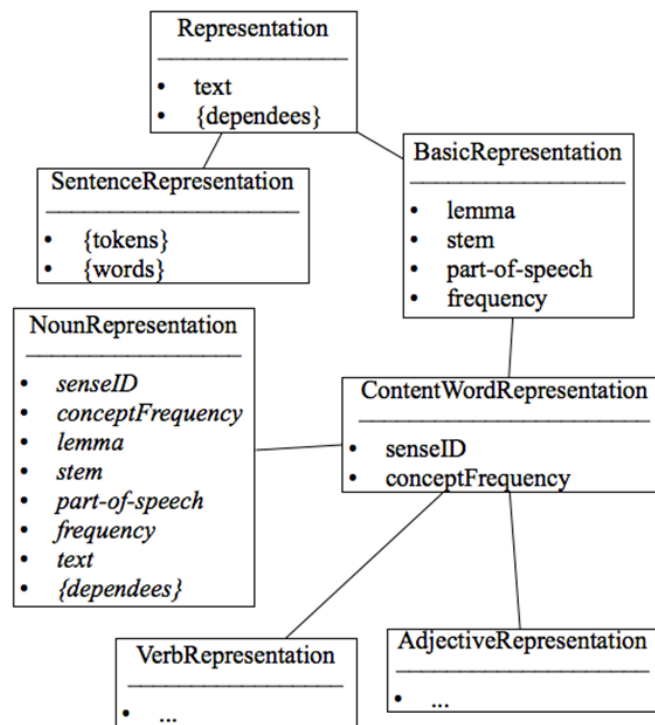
Representation

- text
- {dependees}

SentenceRepresentation

- {tokens}
- {words}

BasicRepresentation

- lemma
- stem
- part-of-speech
- frequency

NounRepresentation

- *senseID*
- *conceptFrequency*
- *lemma*
- *stem*
- *part-of-speech*
- *frequency*
- *text*
- *{dependees}*

ContentWordRepresentation

- senseID
- conceptFrequency

VerbRepresentation

- ...

AdjectiveRepresentation

- ...